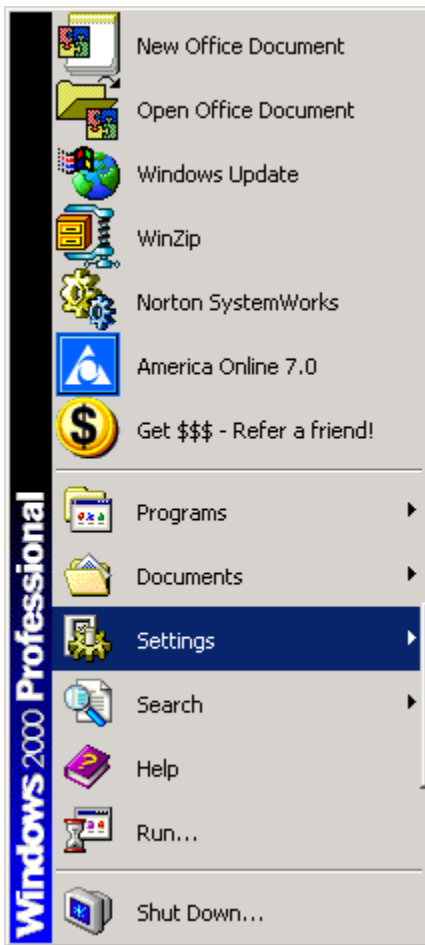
Windows 2000 Professional

New Office Document
Open Office Document
Windows Update
WinZip
Norton SystemWorks
America Online 7.0
Get $$$ - Refer a friend!

Programs
Documents
Settings
Search
Help
Run...

Shut Down...